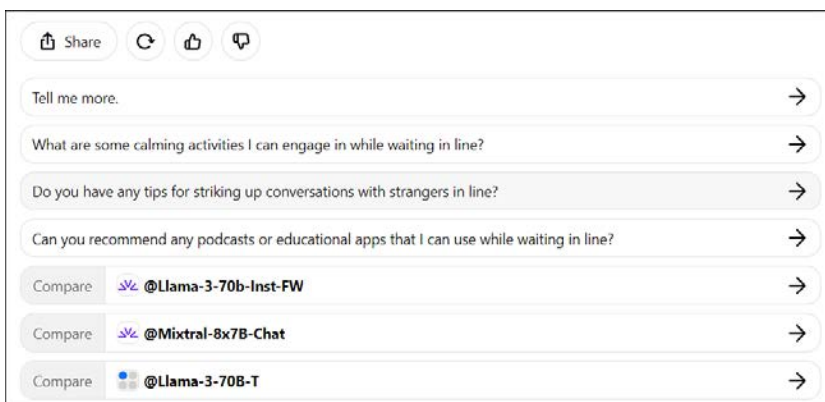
Share

Tell me more.

What are some calming activities I can engage in while waiting in line?

Do you have any tips for striking up conversations with strangers in line?

Can you recommend any podcasts or educational apps that I can use while waiting in line?

Compare @Llama-3-70b-Inst-FW

Compare @Mixtral-8x7B-Chat

Compare @Llama-3-70B-T